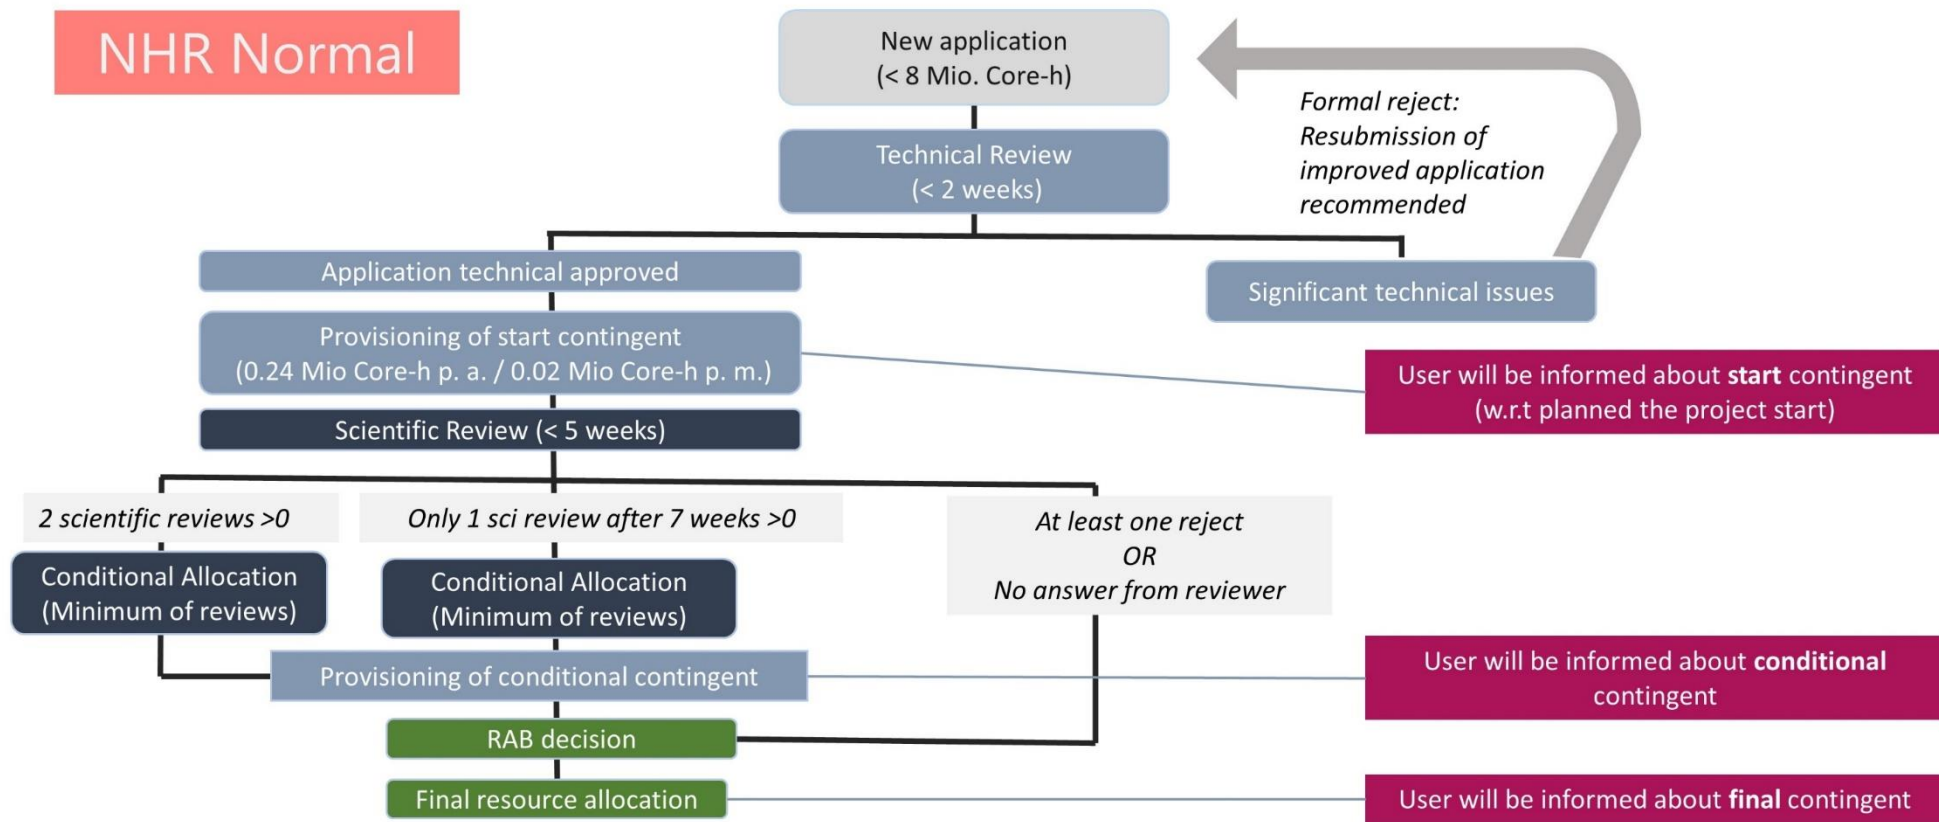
NHR Normal

New application
(< 8 Mio. Core-h)

Technical Review
(< 2 weeks)

Formal reject:
Resubmission of improved application recommended

Application technical approved

Significant technical issues

Provisioning of start contingent
(0.24 Mio Core-h p. a. / 0.02 Mio Core-h p. m.)

User will be informed about **start** contingent
(w.r.t planned the project start)

Scientific Review (< 5 weeks)

*2 scientific reviews >0*

*Only 1 sci review after 7 weeks >0*

*At least one reject*
*OR*
*No answer from reviewer*

Conditional Allocation
(Minimum of reviews)

Conditional Allocation
(Minimum of reviews)

Provisioning of conditional contingent

User will be informed about **conditional** contingent

RAB decision

Final resource allocation

User will be informed about **final** contingent